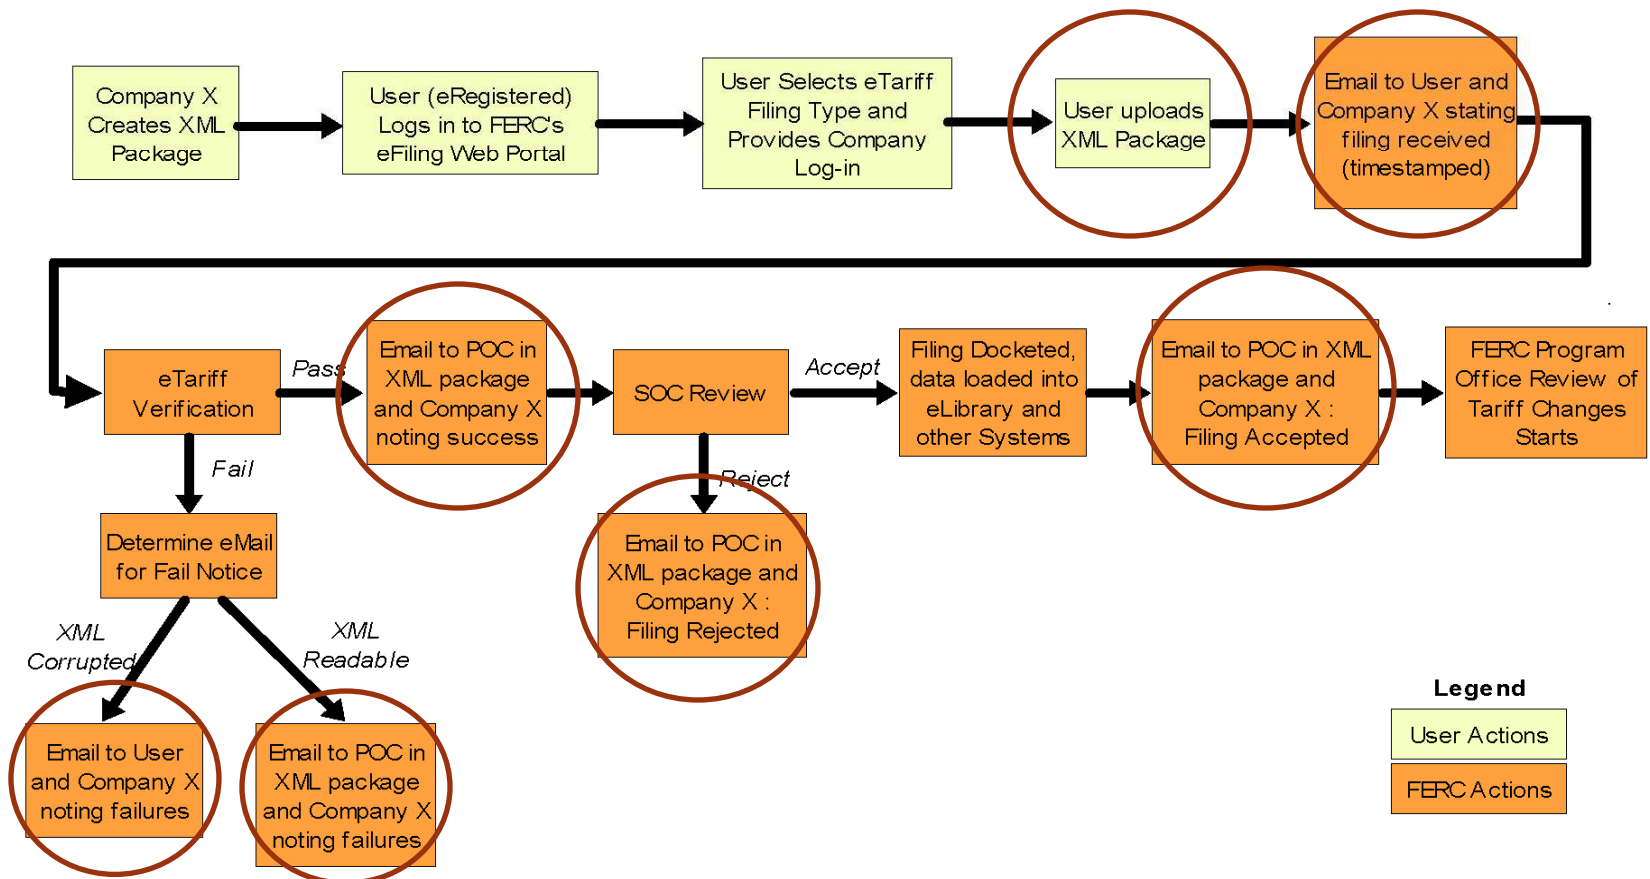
Company X Creates XML Package

User (eRegistered) Logs in to FERC's eFiling Web Portal

User Selects eTariff Filing Type and Provides Company Log-in

User uploads XML Package

Email to User and Company X stating filing received (timestamped)

eTariff Verification

Pass

Email to POC in XML package and Company X noting success

SOC Review

Accept

Filing Docketed, data loaded into eLibrary and other Systems

Email to POC in XML package and Company X : Filing Accepted

FERC Program Office Review of Tariff Changes Starts

Fail

Reject

Determine eMail for Fail Notice

Email to POC in XML package and Company X : Filing Rejected

XML Corrupted

XML Readable

Email to User and Company X noting failures

Email to POC in XML package and Company X noting failures

Legend

User Actions

FERC Actions